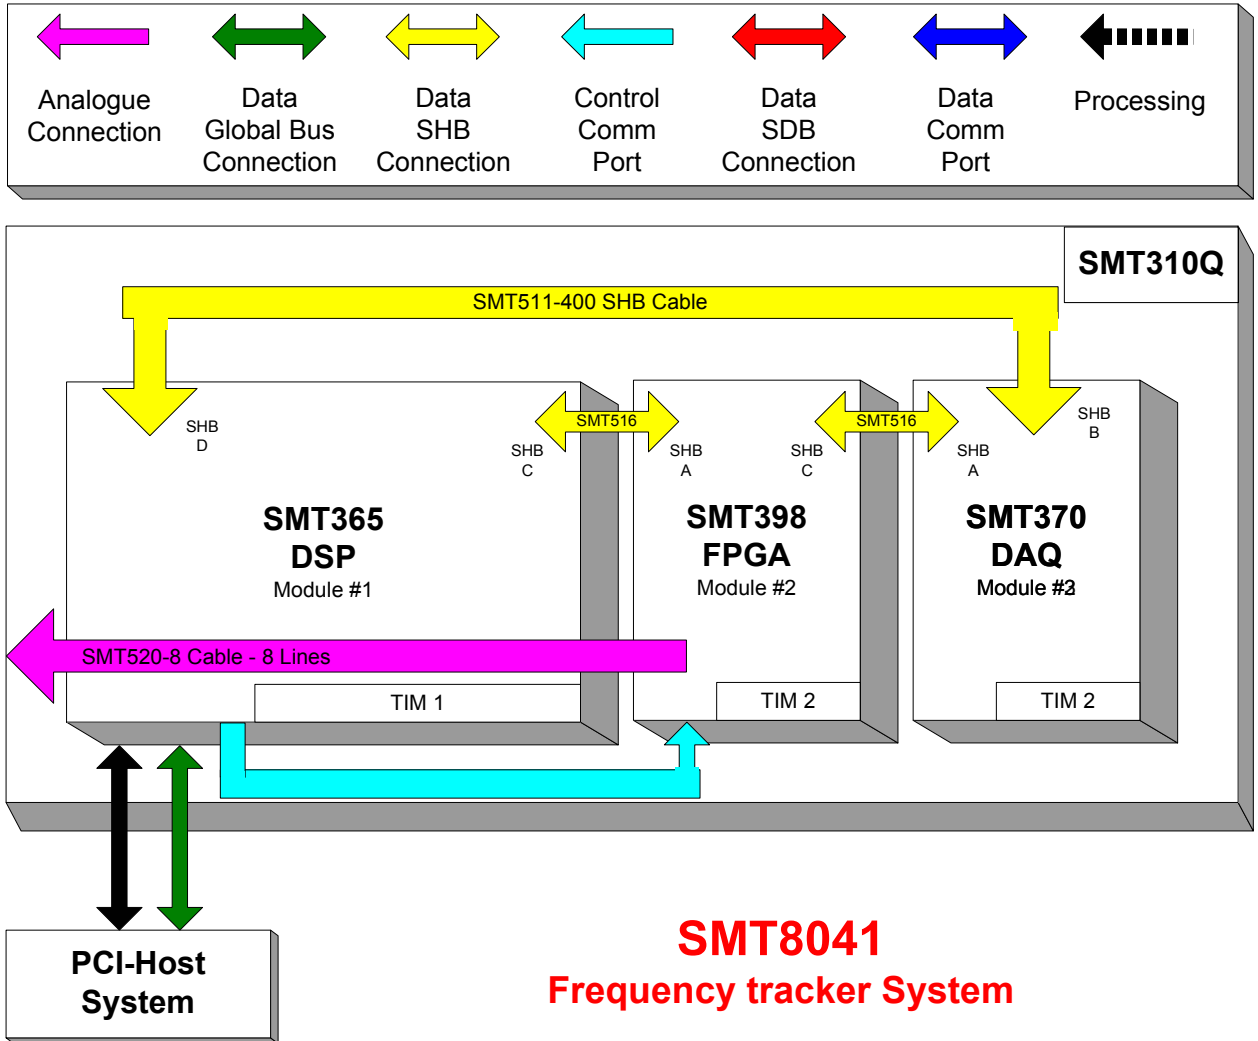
Analogue Connection

Data Global Bus Connection

Data SHB Connection

Control Comm Port

Data SDB Connection

Data Comm Port

Processing

SMT310Q

SMT511-400 SHB Cable

SHB D

SHB C

SMT516

SHB A

SHB C

SMT516

SHB A

SHB B

SMT365 DSP Module #1

SMT398 FPGA Module #2

SMT370 DAQ Module #3

SMT520-8 Cable - 8 Lines

TIM 1

TIM 2

TIM 2

PCI-Host System

SMT8041
Frequency tracker System